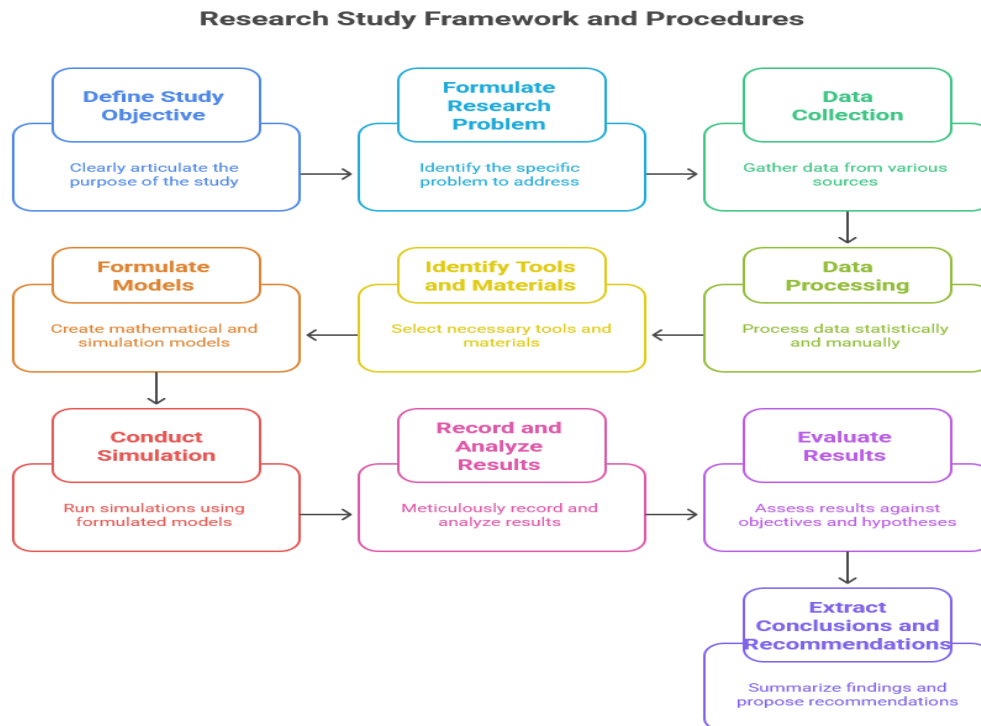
Research Study Framework and Procedures

Define Study Objective

Clearly articulate the purpose of the study

Formulate Research Problem

Identify the specific problem to address

Data Collection

Gather data from various sources

Data Processing

Process data statistically and manually

Identify Tools and Materials

Select necessary tools and materials

Formulate Models

Create mathematical and simulation models

Conduct Simulation

Run simulations using formulated models

Record and Analyze Results

Meticulously record and analyze results

Evaluate Results

Assess results against objectives and hypotheses

Extract Conclusions and Recommendations

Summarize findings and propose recommendations